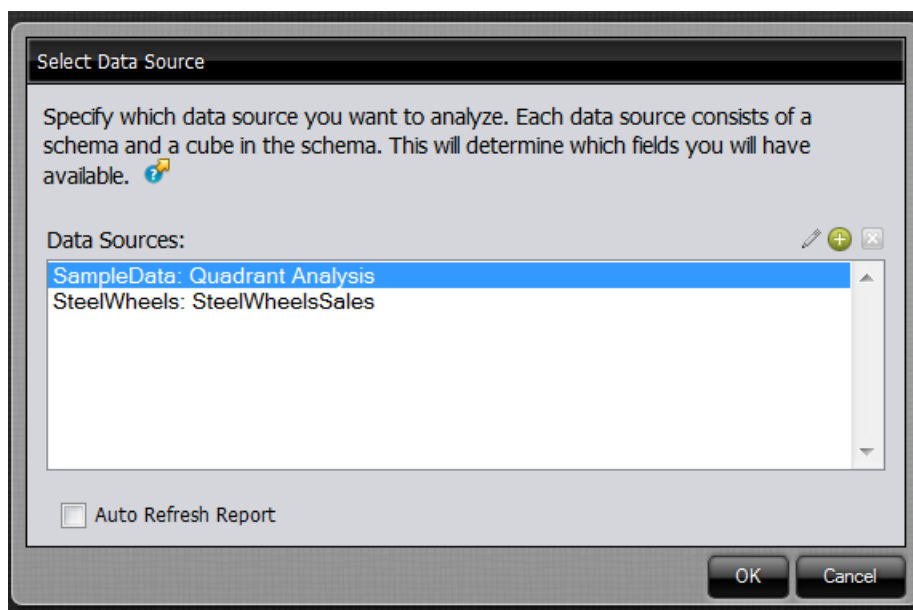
Select Data Source

Specify which data source you want to analyze. Each data source consists of a schema and a cube in the schema. This will determine which fields you will have available.

Data Sources:

SampleData: Quadrant Analysis
SteelWheels: SteelWheelsSales

Auto Refresh Report

OK
Cancel